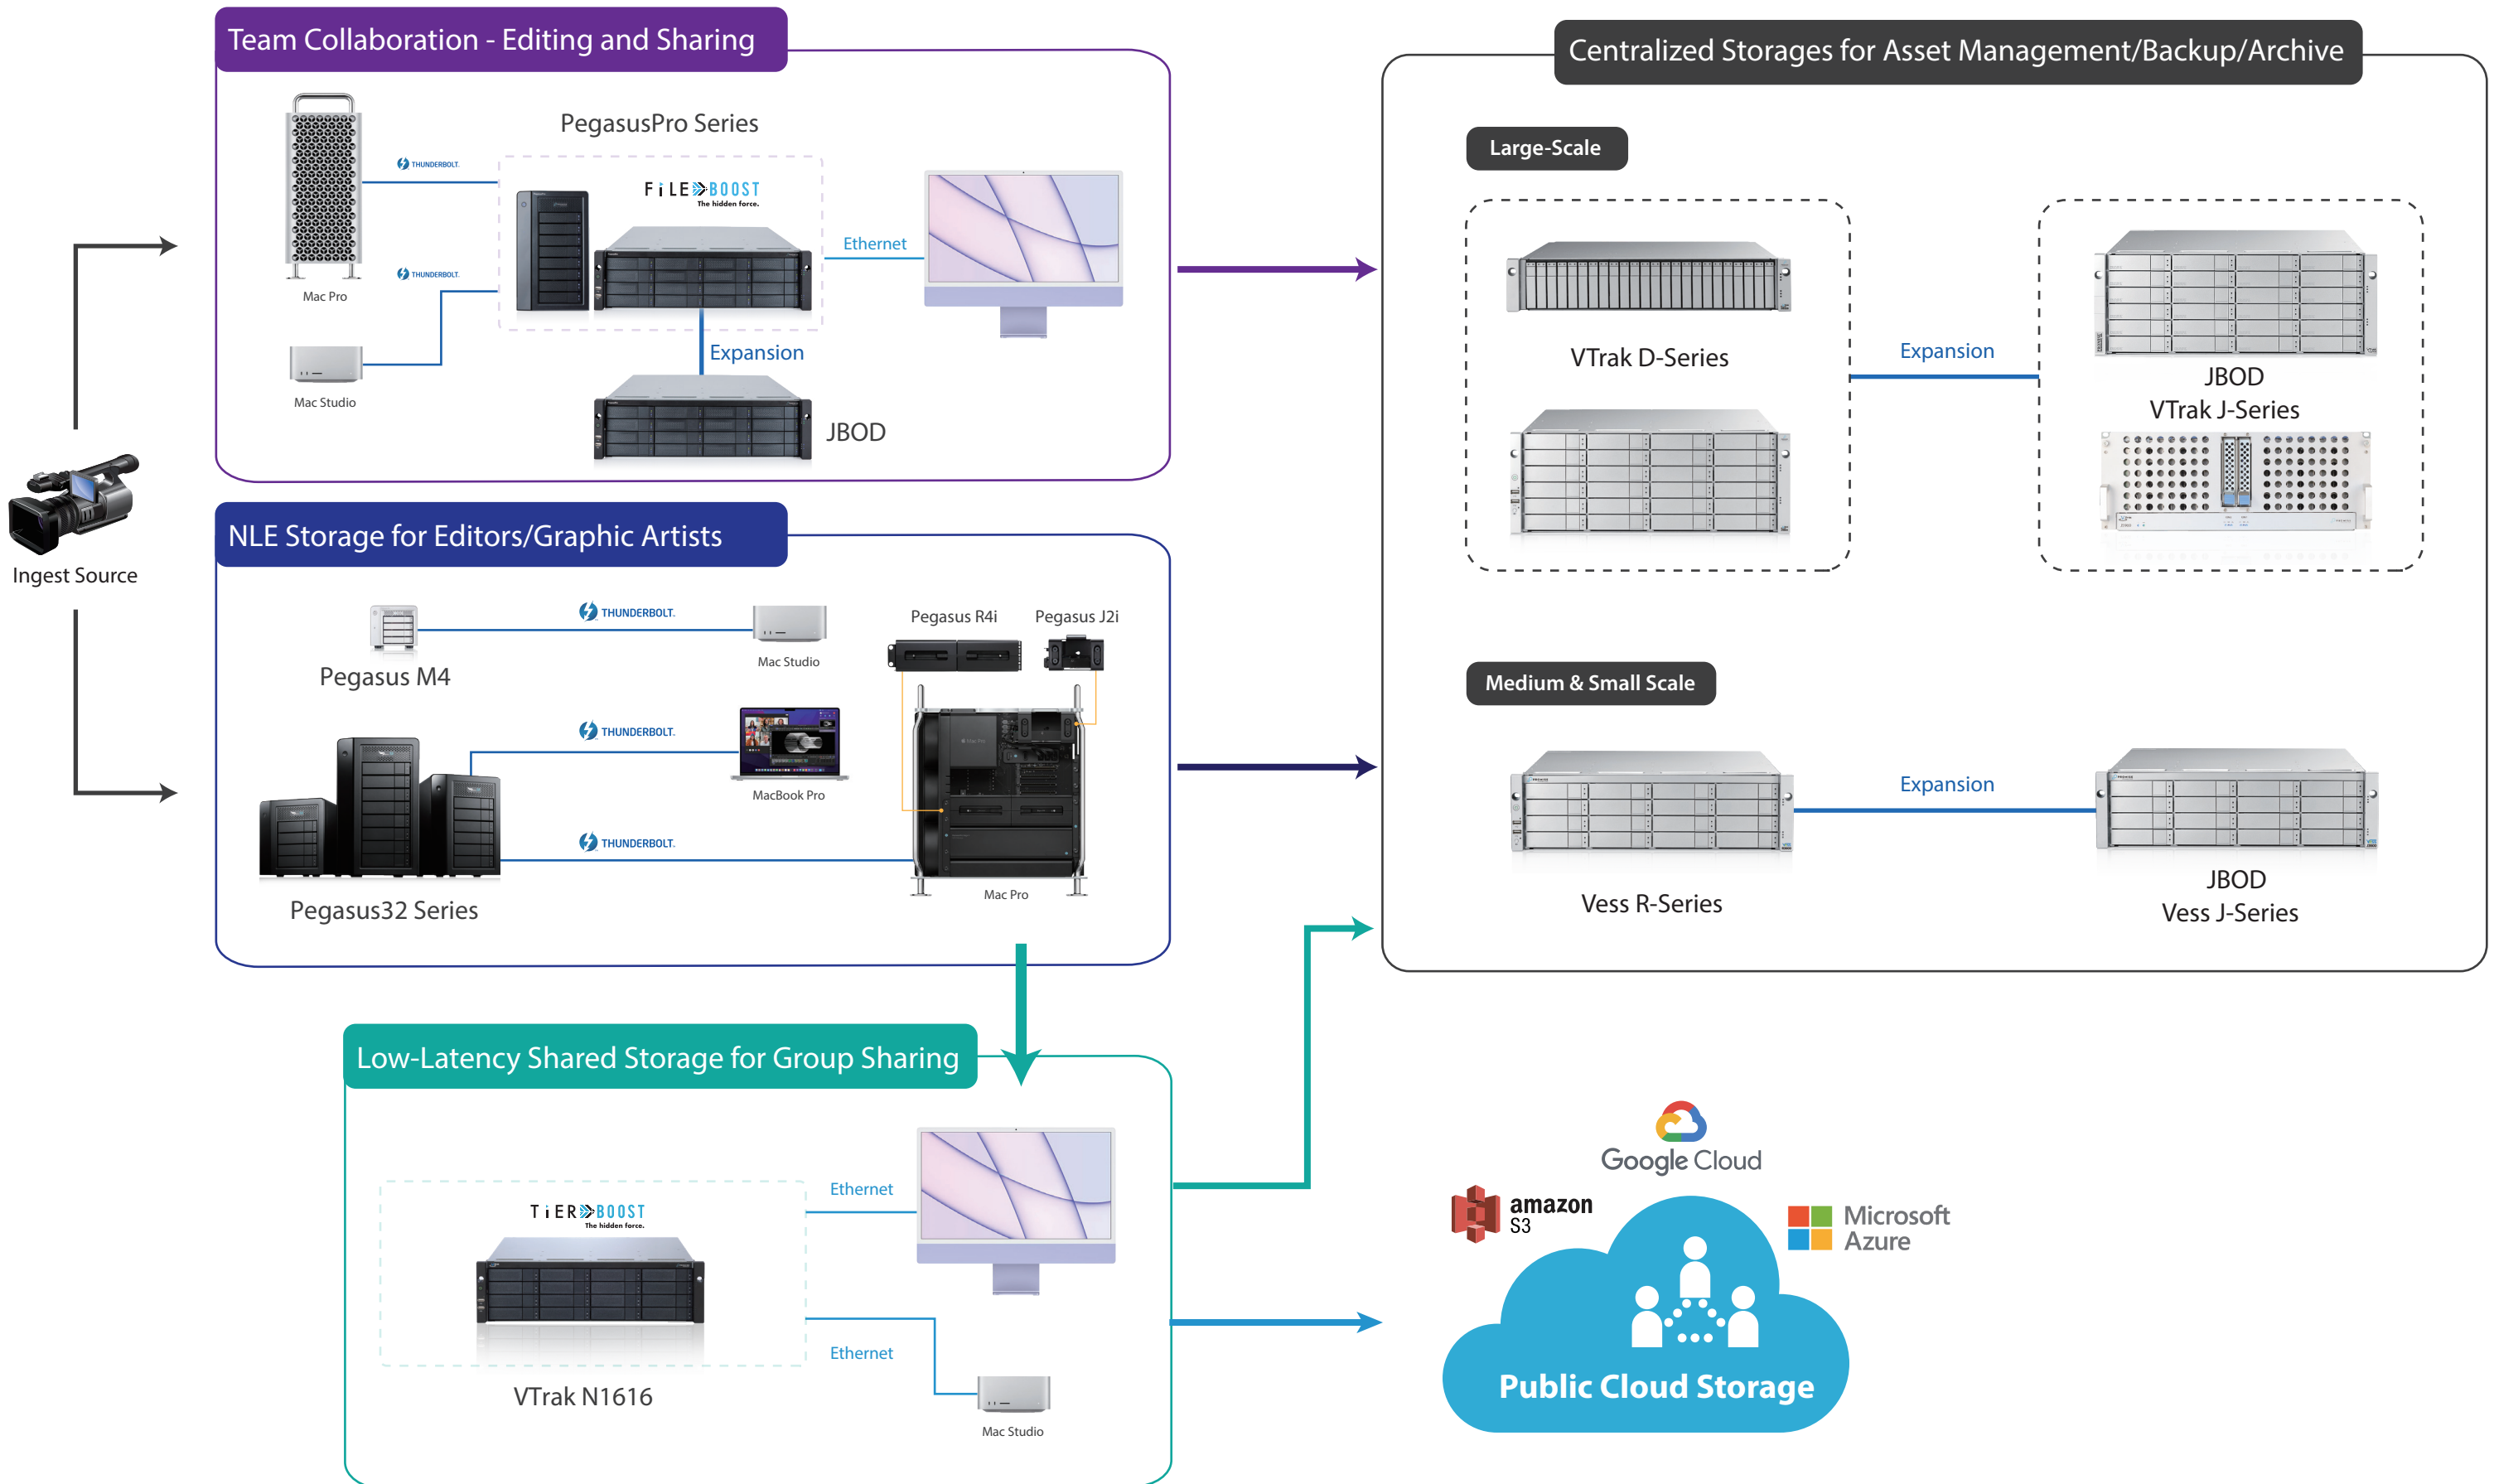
Team Collaboration - Editing and Sharing

PegasusPro Series

THUNDERBOLT.

THUNDERBOLT.

Mac Pro

FiLE BOOST
The hidden force.

Ethernet

Expansion

Mac Studio

JBOD

Ingest Source

NLE Storage for Editors/Graphic Artists

THUNDERBOLT.

Pegasus M4

Mac Studio

Pegasus R4i

Pegasus J2i

THUNDERBOLT.

MacBook Pro

THUNDERBOLT.

Pegasus32 Series

Mac Pro

Low-Latency Shared Storage for Group Sharing

TiER BOOST
The hidden force.

Ethernet

Ethernet

VTrak N1616

Mac Studio

Centralized Storages for Asset Management/Backup/Archive

Large-Scale

VTrak D-Series

Expansion

JBOD
VTrak J-Series

Medium & Small Scale

Expansion

Vess R-Series

JBOD
Vess J-Series

Google Cloud

amazon
S3

Microsoft
Azure

Public Cloud Storage